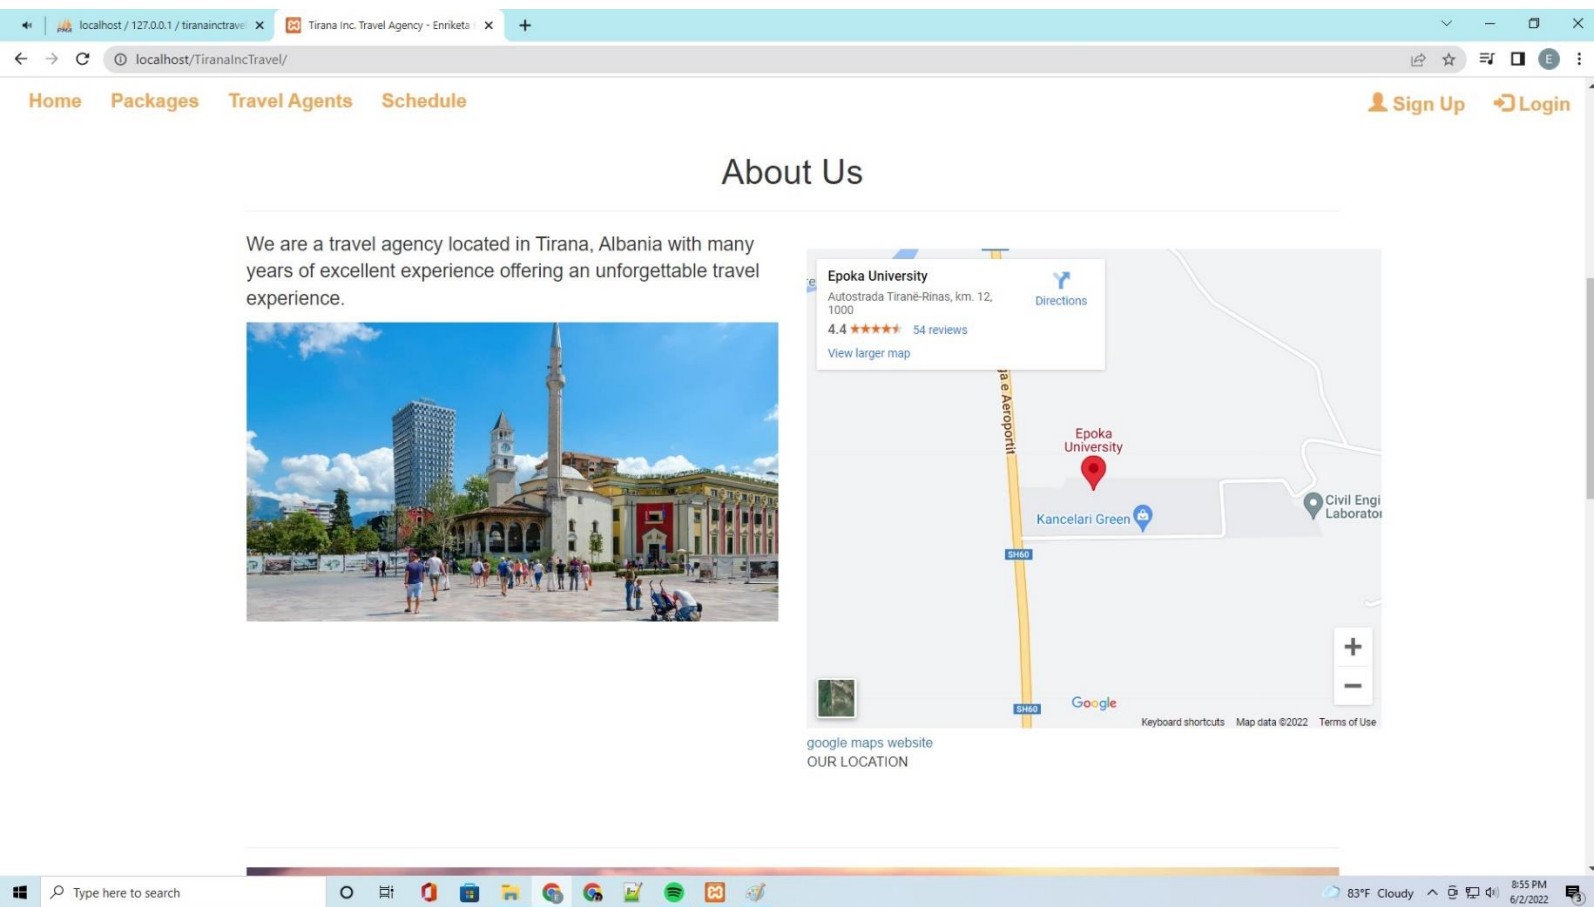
localhost / 127.0.0.1 / tiranainctravel
Tirana Inc. Travel Agency - Enriketa
localhost/TiranaIncTravel/

Home Packages Travel Agents Schedule
Sign Up Login

About Us

We are a travel agency located in Tirana, Albania with many years of excellent experience offering an unforgettable travel experience.

Epoka University
Autostrada Tiranë-Rinas, km. 12, 1000
4.4 ★★★★★ 54 reviews
View larger map
Directions
Epoka University
Kancelari Green
Civil Engi Laborato
SH60
SH60
Google
Keyboard shortcuts Map data ©2022 Terms of Use
google maps website
OUR LOCATION

Type here to search
83°F Cloudy
8:55 PM
6/2/2022